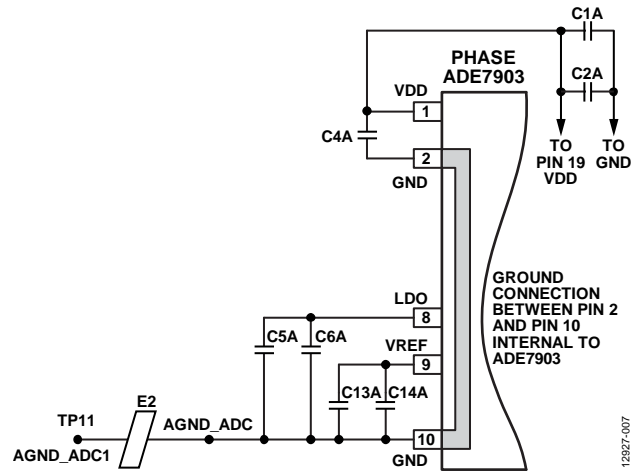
C1A

PHASE
ADE7903

C2A

VDD
1

C4A

2
GND

TO
PIN 19
VDD

TO
GND

GROUND
CONNECTION
BETWEEN PIN 2
AND PIN 10
INTERNAL TO
ADE7903

LDO
8

C5A
C6A

VREF
9

C13A
C14A

TP11
E2
AGND_ADC
10
AGND_ADC1
GND

12927-007